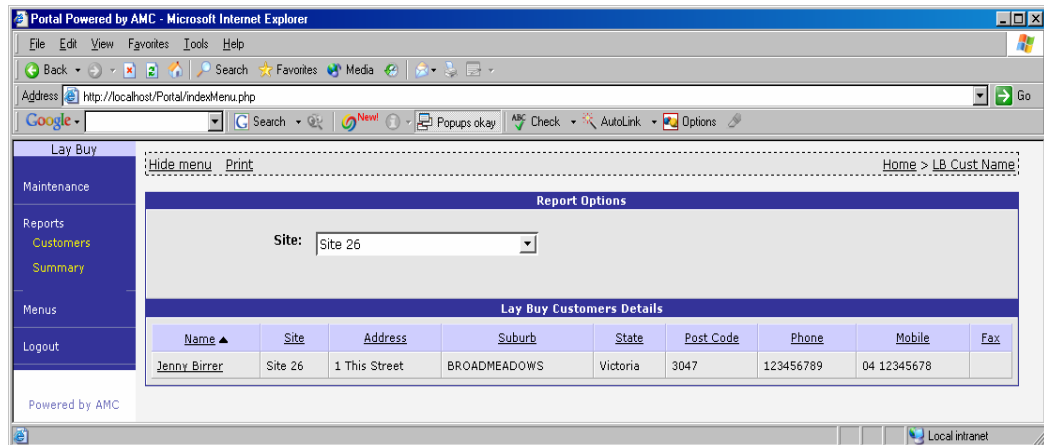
Portal Powered by AMC - Microsoft Internet Explorer

File Edit View Favorites Tools Help

Back Search Favorites Media

Address http://localhost/Portal/indexMenu.php Go

Google Search New! Popups okay Check AutoLink Options

Lay Buy

Maintenance

Reports
Customers
Summary

Menus

Logout

Powered by AMC

Hide menu Print

Home > LB Cust Name

Report Options

Site: Site 26

Lay Buy Customers Details

| Name ▲ | Site | Address | Suburb | State | Post Code | Phone | Mobile | Fax |
|---|---|---|---|---|---|---|---|---|
| Jenny Birrer | Site 26 | 1 This Street | BROADMEADOWS | Victoria | 3047 | 123456789 | 04 12345678 | |

Local intranet